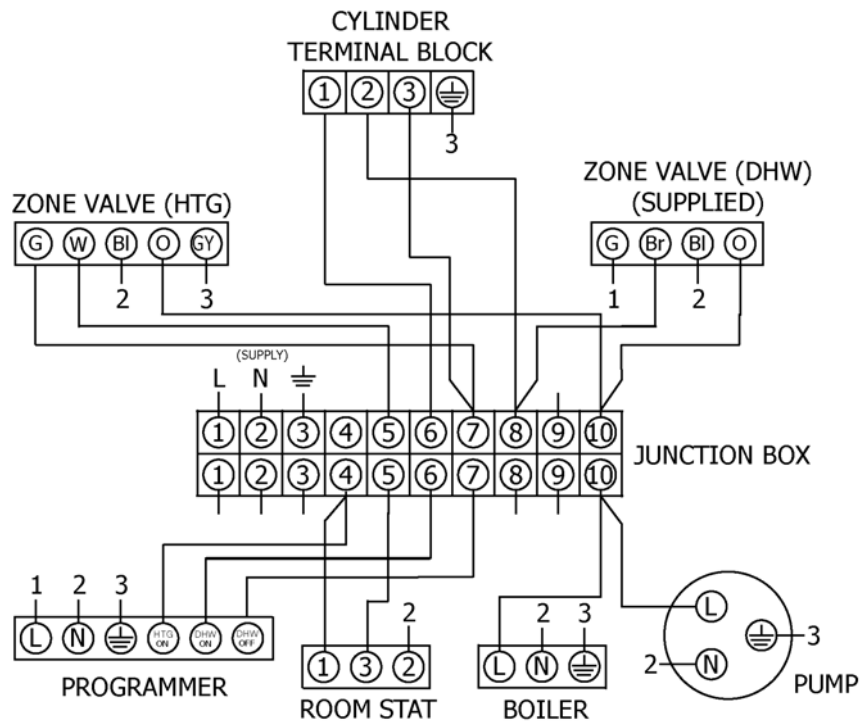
CYLINDER TERMINAL BLOCK
1 2 3 ⏚
3

ZONE VALVE (HTG)
G W Bl O GY
2 3

ZONE VALVE (DHW) (SUPPLIED)
G Br Bl O
1 2

(SUPPLY)
L N ⏚

1 2 3 4 5 6 7 8 9 10
1 2 3 4 5 6 7 8 9 10
JUNCTION BOX

1 2 3
L N ⏚ HTG ON DHW ON DHW OFF
PROGRAMMER

2
1 3 2
ROOM STAT

2 3
L N ⏚
BOILER

L
⏚ 3
2 N
PUMP